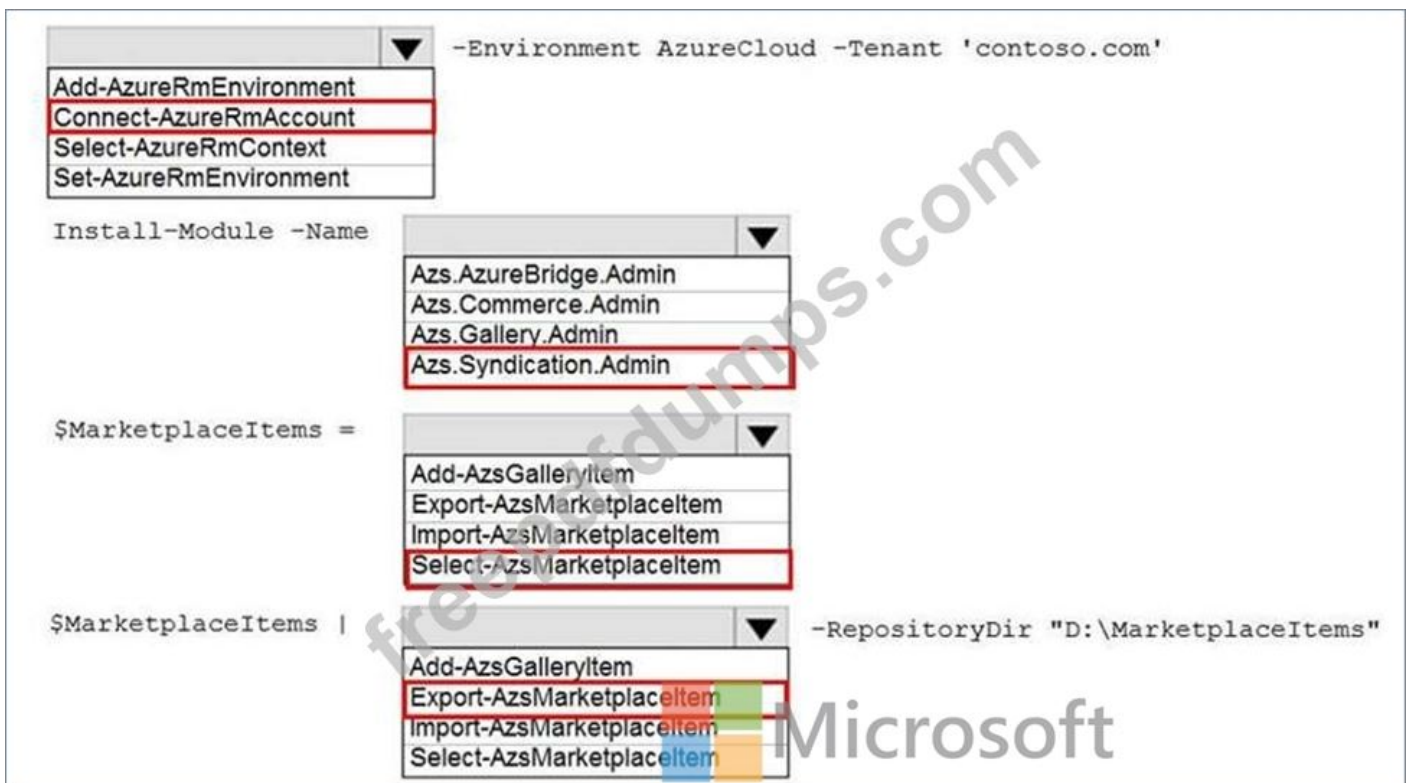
-Environment AzureCloud -Tenant 'contoso.com'

Add-AzureRmEnvironment
Connect-AzureRmAccount
Select-AzureRmContext
Set-AzureRmEnvironment

Install-Module -Name

Azs.AzureBridge.Admin
Azs.Commerce.Admin
Azs.Gallery.Admin
Azs.Syndication.Admin

$MarketplaceItems =

Add-AzsGalleryItem
Export-AzsMarketplaceItem
Import-AzsMarketplaceItem
Select-AzsMarketplaceItem

$MarketplaceItems |

-RepositoryDir "D:\MarketplaceItems"

Add-AzsGalleryItem
Export-AzsMarketplaceItem
Import-AzsMarketplaceItem
Select-AzsMarketplaceItem

freecertdumps.com

Microsoft